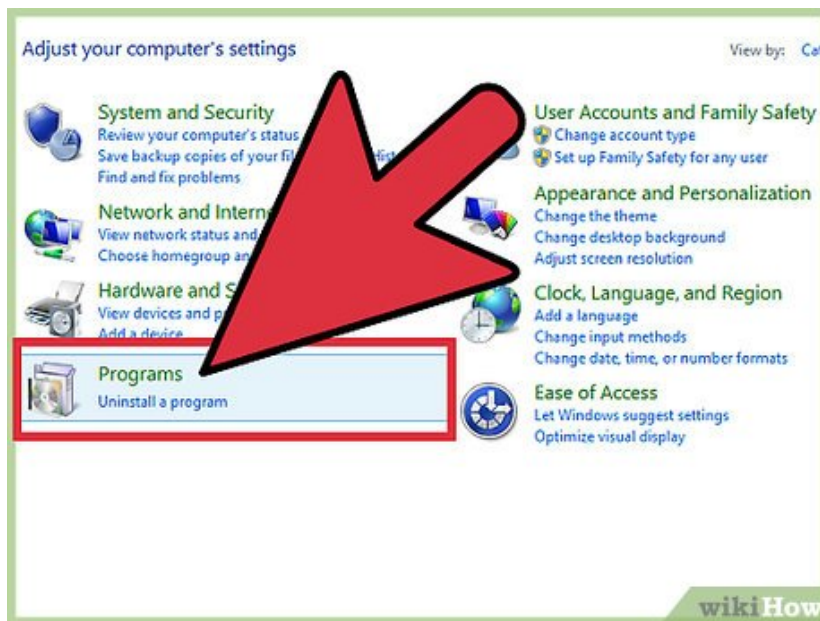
Adjust your computer's settings

View by: Cat

System and Security
Review your computer's status
Save backup copies of your fil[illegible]
Find and fix problems

Network and Interne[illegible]
View network status and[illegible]
Choose homegroup an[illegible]

Hardware and S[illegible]
View devices and p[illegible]
Add a device

Programs
Uninstall a program

User Accounts and Family Safety
Change account type
Set up Family Safety for any user

Appearance and Personalization
Change the theme
Change desktop background
Adjust screen resolution

Clock, Language, and Region
Add a language
Change input methods
Change date, time, or number formats

Ease of Access
Let Windows suggest settings
Optimize visual display

wikiHow